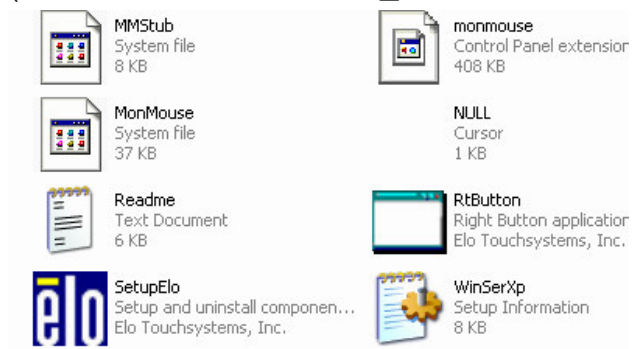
MMStub
System file
8 KB

monmouse
Control Panel extension
408 KB

MonMouse
System file
37 KB

NULL
Cursor
1 KB

Readme
Text Document
6 KB

RtButton
Right Button application
Elo Touchsystems, Inc.

SetupElo
Setup and uninstall componen...
Elo Touchsystems, Inc.

WinSerXp
Setup Information
8 KB